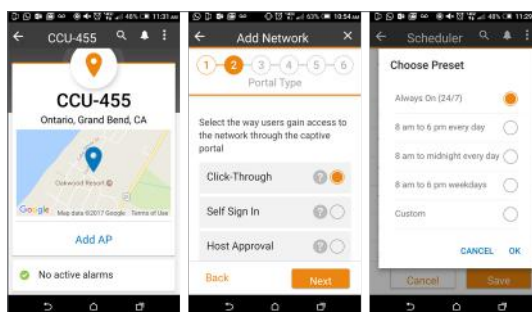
48% 11:31 am

CCU-455

CCU-455

Ontario, Grand Bend, CA

Oakwood Resort

Google Map data ©2017 Google Terms of Use

Add AP

No active alarms

63% 10:54 am

Add Network

1 2 3 4 5 6

Portal Type

Select the way users gain access to the network through the captive portal

Click-Through

Self Sign In

Host Approval

Back

Next

48% 11:29

Scheduler

Choose Preset

Always On (24/7)

8 am to 6 pm every day

8 am to midnight every day

8 am to 6 pm weekdays

Custom

CANCEL OK

Cancel

Save